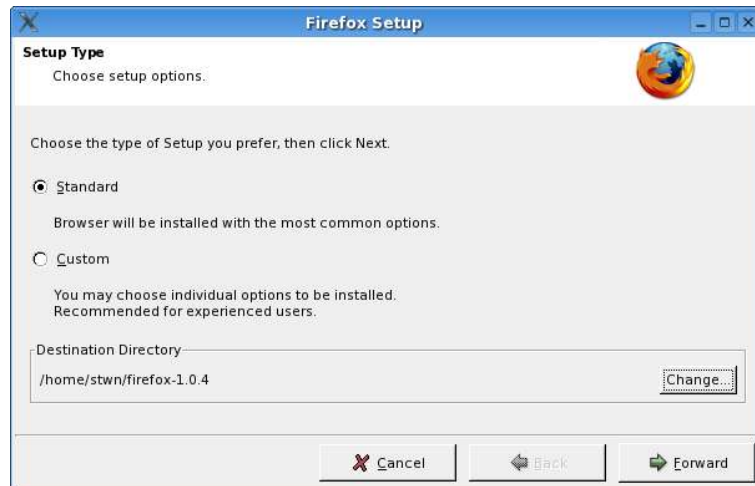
Firefox Setup

Setup Type
Choose setup options.

Choose the type of Setup you prefer, then click Next.

Standard

Browser will be installed with the most common options.

Custom

You may choose individual options to be installed.
Recommended for experienced users.

Destination Directory
/home/stwn/firefox-1.0.4

Change...

Cancel

Back

Forward